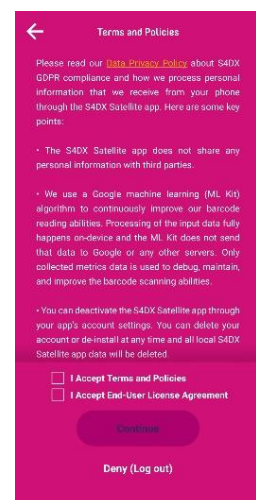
Terms and Policies

Please read our Data Privacy Policy about S4DX GDPR compliance and how we process personal information that we receive from your phone through the S4DX Satellite app. Here are some key points:

• The S4DX Satellite app does not share any personal information with third parties.

• We use a Google machine learning (ML Kit) algorithm to continuously improve our barcode reading abilities. Processing of the input data fully happens on-device and the ML Kit does not send that data to Google or any other servers. Only collected metrics data is used to debug, maintain, and improve the barcode scanning abilities.

• You can deactivate the S4DX Satellite app through your app's account settings. You can delete your account or de-install at any time and all local S4DX Satellite app data will be deleted.

I Accept Terms and Policies

I Accept End-User License Agreement

Continue

Deny (Log out)